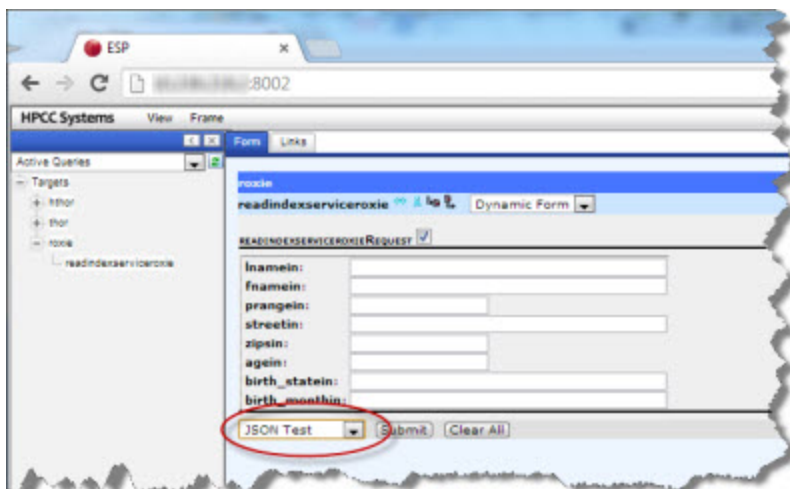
ESP

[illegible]:8002

HPCC Systems View Frame

Active Queries

Targets
hthor
thor
roxie
readindexserviceroxie

Form Links

roxie

readindexserviceroxie

Dynamic Form

READINDEXSERVICEROXIEREQUEST

lnamein:
fnamein:
prangein:
streetin:
zipsin:
agein:
birth_statein:
birth_monthin:

JSON Test
Submit
Clear All